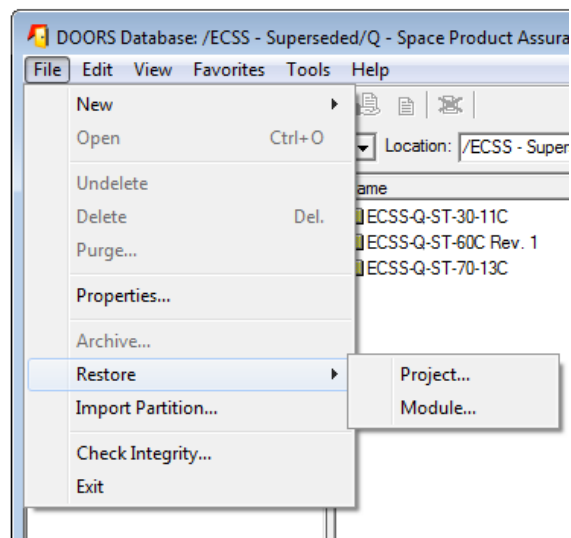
DOORS Database: /ECSS - Superseded/Q - Space Product Assura

File Edit View Favorites Tools Help

New
Open Ctrl+O
Undelete
Delete Del.
Purge...
Properties...
Archive...
Restore
Import Partition...
Check Integrity...
Exit

Project...
Module...

Location: /ECSS - Super

ame
ECSS-Q-ST-30-11C
ECSS-Q-ST-60C Rev. 1
ECSS-Q-ST-70-13C